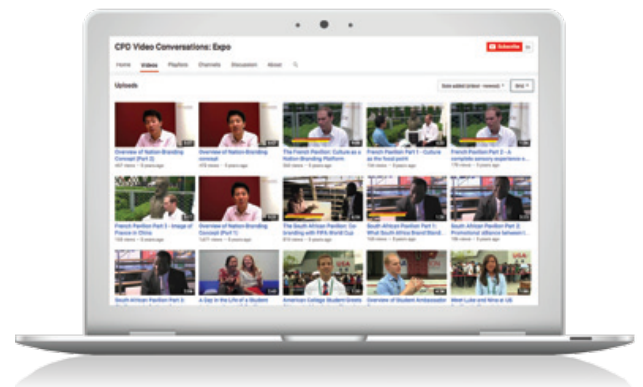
CPD Video Conversations: Expo

Subscribe

Home Videos Playlists Channels Discussion About

Uploads

Date added (newest - oldest) Grid

Overview of Nation Branding Concept (Part 2)

Overview of Nation Branding concept

The French Pavilion: Culture as a Nation Branding Platform

French Pavilion Part 1 - Culture as the focal point

The French Pavilion Part 2 - A complete sensory experience a...

French Pavilion Part 3 - Image of France in China

Overview of Nation Branding Concept (Part 1)

The South African Pavilion: Co-branding with FIFA World Cup

South African Pavilion Part 1: What South Africa Brand Want...

South African Pavilion Part 2: Promotional alliance between t...

South African Pavilion Part 3:

A Day in the Life of a Student

American College Student Greets

Overview of Student Ambassador

Meet Lulie and Nina at US